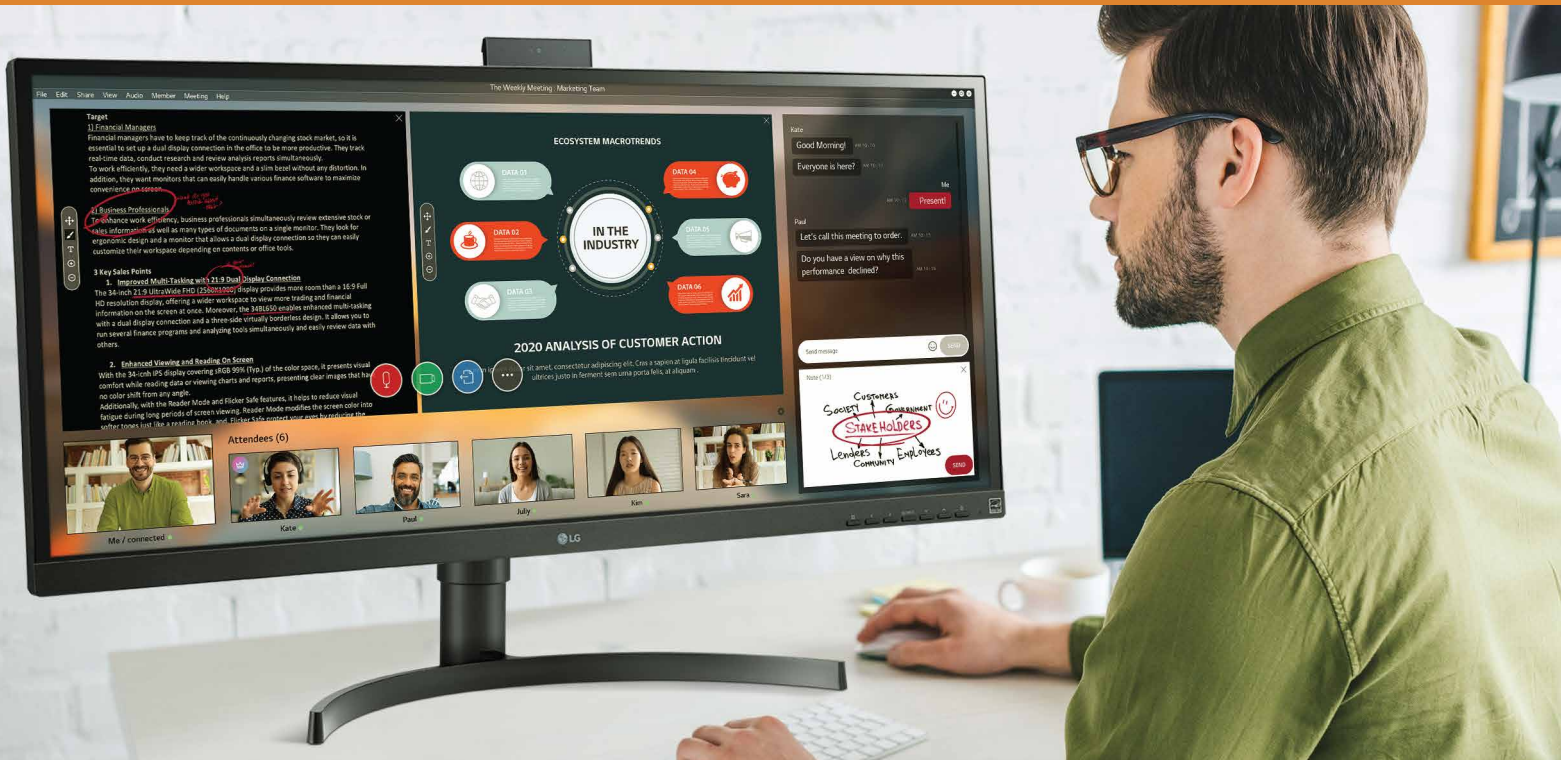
File Edit Share View Audio Member Meeting Help

The Weekly Meeting : Marketing Team

Target
1) Financial Managers
Financial managers have to keep track of the continuously changing stock market, so it is essential to set up a dual display connection in the office to be more productive. They track real-time data, conduct research and review analysis reports simultaneously.
To work efficiently, they need a wider workspace and a slim bezel without any distortion. In addition, they want monitors that can easily handle various finance software to maximize convenience on screen.

2) Business Professionals
To enhance work efficiency, business professionals simultaneously review extensive stock or sales information as well as many types of documents on a single monitor. They look for ergonomic design and a monitor that allows a dual display connection so they can easily customize their workspace depending on contents or office tools.

3 Key Sales Points
1. Improved Multi-Tasking with 21:9 Dual Display Connection
The 34-inch 21:9 UltraWide FHD (2560X1080) display provides more room than a 16:9 Full HD resolution display, offering a wider workspace to view more trading and financial information on the screen at once. Moreover, the 34BL650 enables enhanced multi-tasking with a dual display connection and a three-side virtually borderless design. It allows you to run several finance programs and analyzing tools simultaneously and easily review data with others.

2. Enhanced Viewing and Reading On Screen
With the 34-inch IPS display covering sRGB 99% (Typ.) of the color space, it presents visual comfort while reading data or viewing charts and reports, presenting clear images that have no color shift from any angle.
Additionally, with the Reader Mode and Flicker Safe features, it helps to reduce visual fatigue during long periods of screen viewing. Reader Mode modifies the screen color into softer tones just like a reading book, and Flicker Safe protect your eyes by reducing the

ECOSYSTEM MACROTRENDS
DATA 01
DATA 02
DATA 03
DATA 04
DATA 05
DATA 06
IN THE INDUSTRY
2020 ANALYSIS OF CUSTOMER ACTION
Lorem ipsum dolor sit amet, consectetur adipiscing elit. Cras a sapien at ligula facilisis tincidunt vel ultrices justo in ferment sem uma porta felis, at aliquam.

Kate
Good Morning!
Everyone is here?
Me
Present!
Paul
Let's call this meeting to order.
Do you have a view on why this performance declined?
Send message
SEND
Note
CUSTOMERS
SOCIETY
GOVERNMENT
STAKEHOLDERS
Lenders
COMMUNITY
Employees
SEND

Attendees (6)
Me / connected
Kate
Paul
July
Kim
Sara

LG